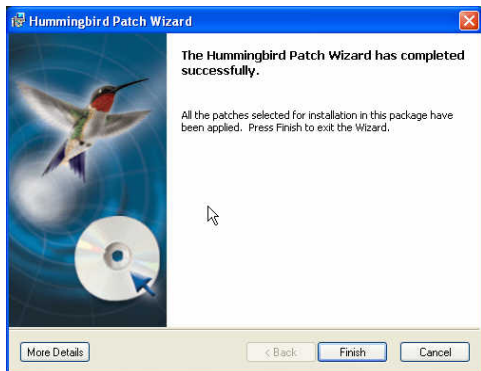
Hummingbird Patch Wizard

The Hummingbird Patch Wizard has completed successfully.

All the patches selected for installation in this package have been applied. Press Finish to exit the Wizard.

More Details

< Back

Finish

Cancel